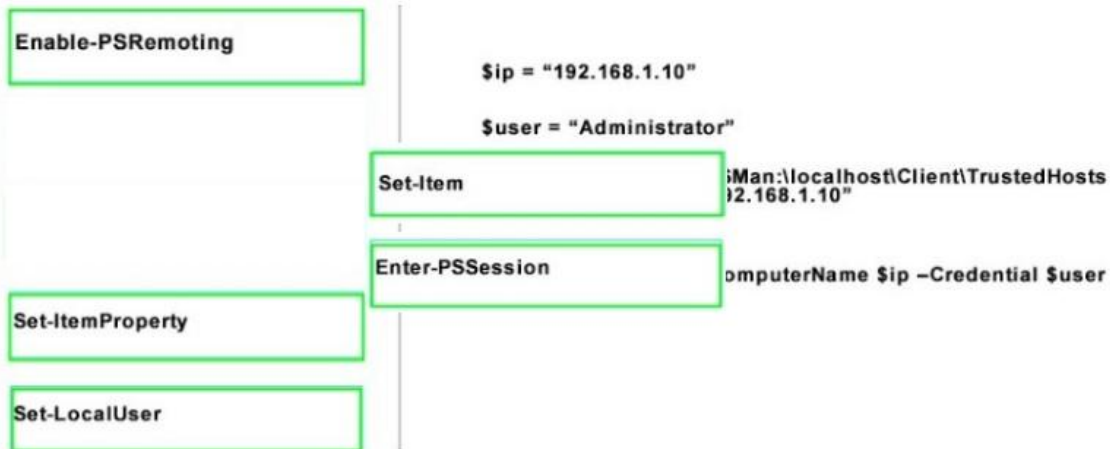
Enable-PSRemoting

Set-ItemProperty

Set-LocalUser

$ip = "192.168.1.10"

$user = "Administrator"

Set-Item

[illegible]Man:\localhost\Client\TrustedHosts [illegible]2.168.1.10"

Enter-PSSession

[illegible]omputerName $ip –Credential $user